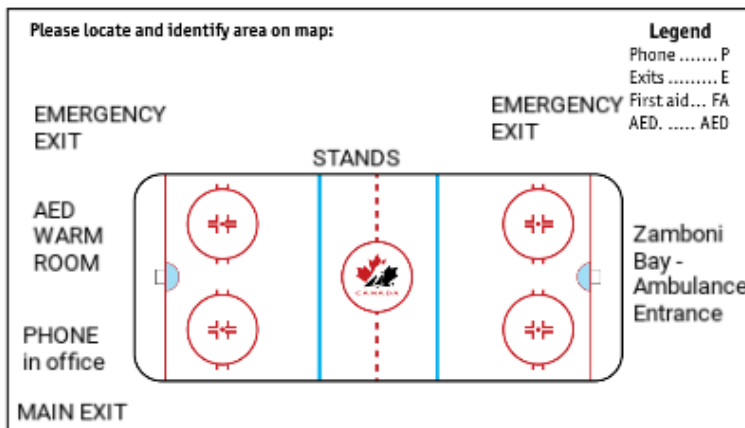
Please locate and identify area on map:

Legend
Phone ....... P
Exits ......... E
First aid... FA
AED. ..... AED

EMERGENCY EXIT

EMERGENCY EXIT

STANDS

AED WARM ROOM

PHONE in office

MAIN EXIT

CANADA

Zamboni Bay - Ambulance Entrance